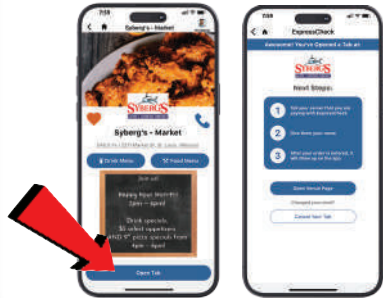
Syberg's - Market

SYBERG'S

Syberg's - Market

Drink Menu

Food Menu

Join us!

Happy Hour Mon-Fri
2pm — 6pm

Drink specials
$5 select appetizers
AND 12" pizza specials from
4pm — 6pm!

Open Tab

7:59

ExpressCheck

Awesome! You've Opened a Tab at

SYBERG'S

Next Steps:

1 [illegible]

2 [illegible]

3 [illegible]

Open Venue Page

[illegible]

Cancel Your Tab